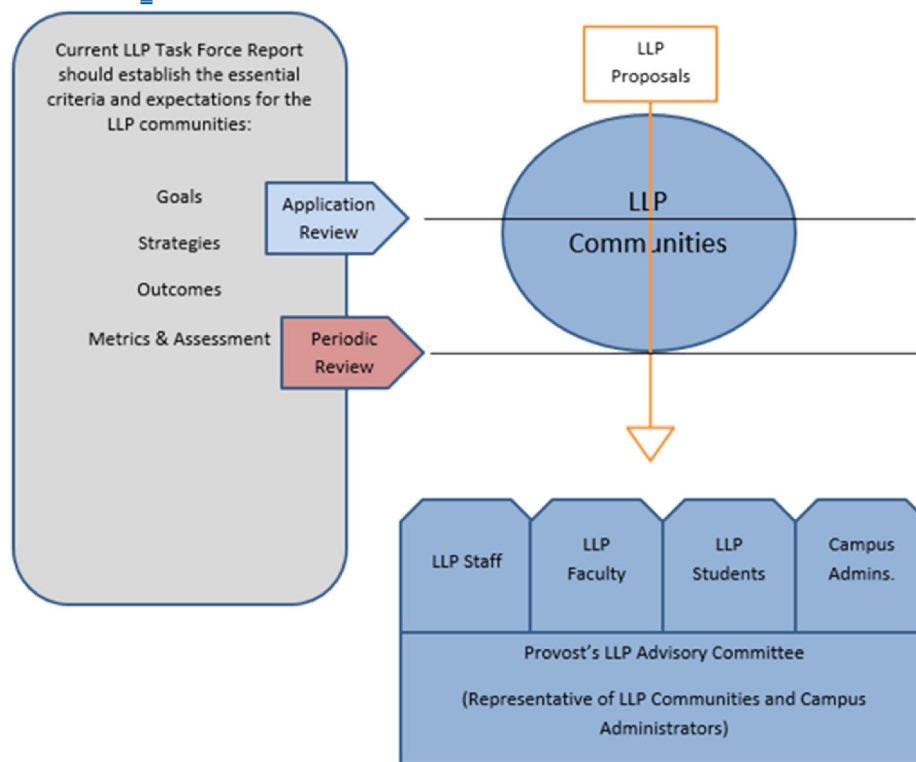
Current LLP Task Force Report should establish the essential criteria and expectations for the LLP communities:

Goals

Strategies

Outcomes

Metrics & Assessment

Application Review

Periodic Review

LLP Proposals

LLP Communities

LLP Staff

LLP Faculty

LLP Students

Campus Admins.

Provost's LLP Advisory Committee

(Representative of LLP Communities and Campus Administrators)